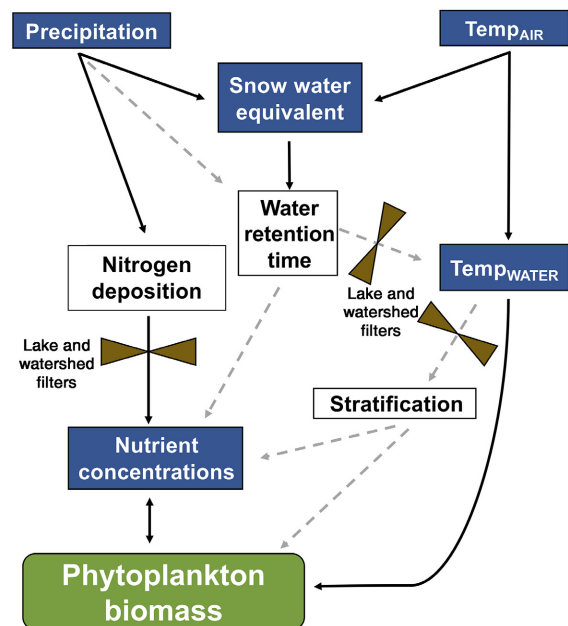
Precipitation

Temp$_{AIR}$

Snow water equivalent

Water retention time

Nitrogen deposition

Temp$_{WATER}$

Lake and watershed filters

Lake and watershed filters

Stratification

Nutrient concentrations

Phytoplankton biomass